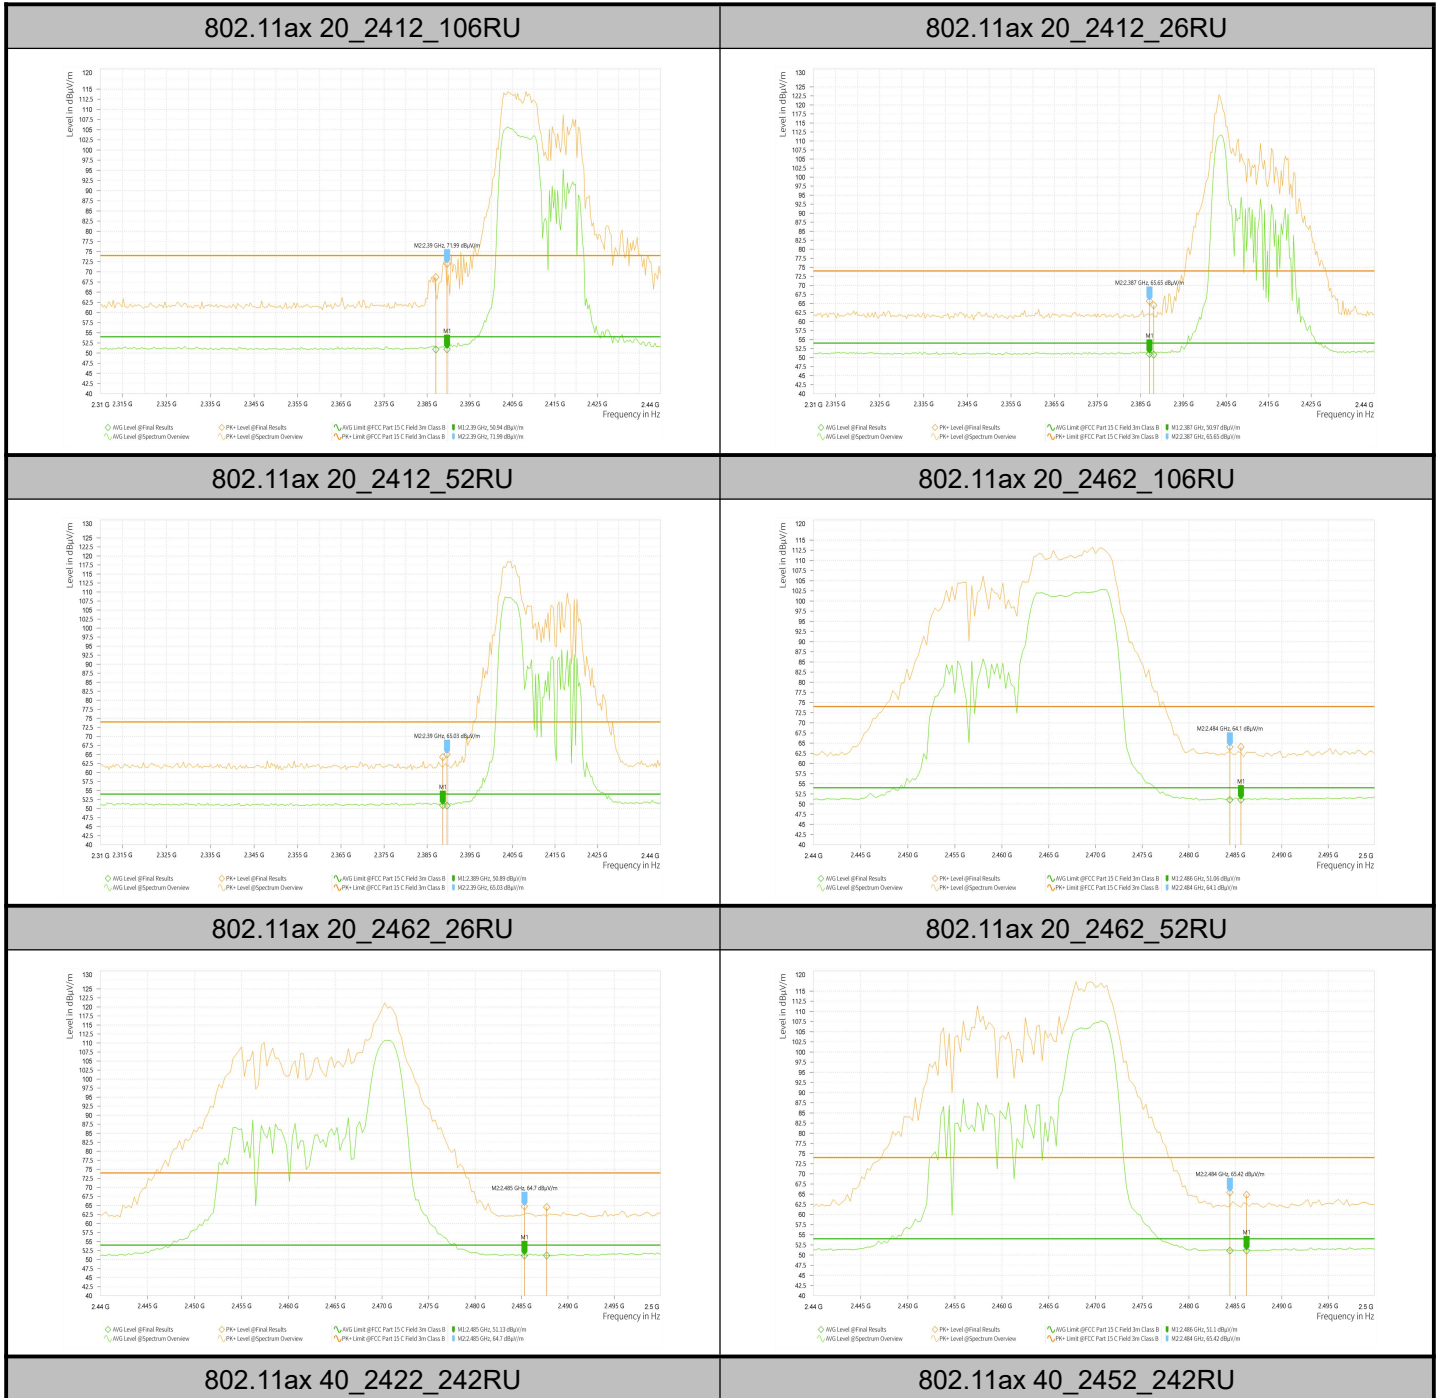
| 802.11ax 20_2412_106RU | 802.11ax 20_2412_26RU |
|---|---|
| Level in dBµV/m 120 115 112.5 110 107.5 105 102.5 100 97.5 95 92.5 90 87.5 85 82.5 80 77.5 75 72.5 70 67.5 65 62.5 60 57.5 55 52.5 50 47.5 45 42.5 40 M2:2.39 GHz, 71.99 dBµV/m M1 2.31 G 2.315 G 2.325 G 2.335 G 2.345 G 2.355 G 2.365 G 2.375 G 2.385 G 2.395 G 2.405 G 2.415 G 2.425 G 2.44 G Frequency in Hz AVG Level @Final Results AVG Level @Spectrum Overview PK+ Level @Final Results PK+ Level @Spectrum Overview AVG Limit @FCC Part 15 C Field 3m Class B PK+ Limit @FCC Part 15 C Field 3m Class B M1:2.39 GHz, 50.94 dBµV/m M2:2.39 GHz, 71.99 dBµV/m | Level in dBµV/m 130 125 122.5 120 117.5 115 112.5 110 107.5 105 102.5 100 97.5 95 92.5 90 87.5 85 82.5 80 77.5 75 72.5 70 67.5 65 62.5 60 57.5 55 52.5 50 47.5 45 42.5 40 M2:2.387 GHz, 65.65 dBµV/m M1 2.31 G 2.315 G 2.325 G 2.335 G 2.345 G 2.355 G 2.365 G 2.375 G 2.385 G 2.395 G 2.405 G 2.415 G 2.425 G 2.44 G Frequency in Hz AVG Level @Final Results AVG Level @Spectrum Overview PK+ Level @Final Results PK+ Level @Spectrum Overview AVG Limit @FCC Part 15 C Field 3m Class B PK+ Limit @FCC Part 15 C Field 3m Class B M1:2.387 GHz, 50.97 dBµV/m M2:2.387 GHz, 65.65 dBµV/m |
| 802.11ax 20_2412_52RU | 802.11ax 20_2462_106RU |
| Level in dBµV/m 130 125 122.5 120 117.5 115 112.5 110 107.5 105 102.5 100 97.5 95 92.5 90 87.5 85 82.5 80 77.5 75 72.5 70 67.5 65 62.5 60 57.5 55 52.5 50 47.5 45 42.5 40 M2:2.39 GHz, 65.03 dBµV/m M1 2.31 G 2.315 G 2.325 G 2.335 G 2.345 G 2.355 G 2.365 G 2.375 G 2.385 G 2.395 G 2.405 G 2.415 G 2.425 G 2.44 G Frequency in Hz AVG Level @Final Results AVG Level @Spectrum Overview PK+ Level @Final Results PK+ Level @Spectrum Overview AVG Limit @FCC Part 15 C Field 3m Class B PK+ Limit @FCC Part 15 C Field 3m Class B M1:2.389 GHz, 50.89 dBµV/m M2:2.39 GHz, 65.03 dBµV/m | Level in dBµV/m 120 115 112.5 110 107.5 105 102.5 100 97.5 95 92.5 90 87.5 85 82.5 80 77.5 75 72.5 70 67.5 65 62.5 60 57.5 55 52.5 50 47.5 45 42.5 40 M2:2.484 GHz, 64.1 dBµV/m M1 2.44 G 2.445 G 2.450 G 2.455 G 2.460 G 2.465 G 2.470 G 2.475 G 2.480 G 2.485 G 2.490 G 2.495 G 2.5 G Frequency in Hz AVG Level @Final Results AVG Level @Spectrum Overview PK+ Level @Final Results PK+ Level @Spectrum Overview AVG Limit @FCC Part 15 C Field 3m Class B PK+ Limit @FCC Part 15 C Field 3m Class B M1:2.486 GHz, 51.06 dBµV/m M2:2.484 GHz, 64.1 dBµV/m |
| 802.11ax 20_2462_26RU | 802.11ax 20_2462_52RU |
| Level in dBµV/m 130 125 122.5 120 117.5 115 112.5 110 107.5 105 102.5 100 97.5 95 92.5 90 87.5 85 82.5 80 77.5 75 72.5 70 67.5 65 62.5 60 57.5 55 52.5 50 47.5 45 42.5 40 M2:2.485 GHz, 64.7 dBµV/m M1 2.44 G 2.445 G 2.450 G 2.455 G 2.460 G 2.465 G 2.470 G 2.475 G 2.480 G 2.485 G 2.490 G 2.495 G 2.5 G Frequency in Hz AVG Level @Final Results AVG Level @Spectrum Overview PK+ Level @Final Results PK+ Level @Spectrum Overview AVG Limit @FCC Part 15 C Field 3m Class B PK+ Limit @FCC Part 15 C Field 3m Class B M1:2.485 GHz, 51.13 dBµV/m M2:2.485 GHz, 64.7 dBµV/m | Level in dBµV/m 120 115 112.5 110 107.5 105 102.5 100 97.5 95 92.5 90 87.5 85 82.5 80 77.5 75 72.5 70 67.5 65 62.5 60 57.5 55 52.5 50 47.5 45 42.5 40 M2:2.484 GHz, 65.42 dBµV/m M1 2.44 G 2.445 G 2.450 G 2.455 G 2.460 G 2.465 G 2.470 G 2.475 G 2.480 G 2.485 G 2.490 G 2.495 G 2.5 G Frequency in Hz AVG Level @Final Results AVG Level @Spectrum Overview PK+ Level @Final Results PK+ Level @Spectrum Overview AVG Limit @FCC Part 15 C Field 3m Class B PK+ Limit @FCC Part 15 C Field 3m Class B M1:2.486 GHz, 51.1 dBµV/m M2:2.484 GHz, 65.42 dBµV/m |
| 802.11ax 40_2422_242RU | 802.11ax 40_2452_242RU |